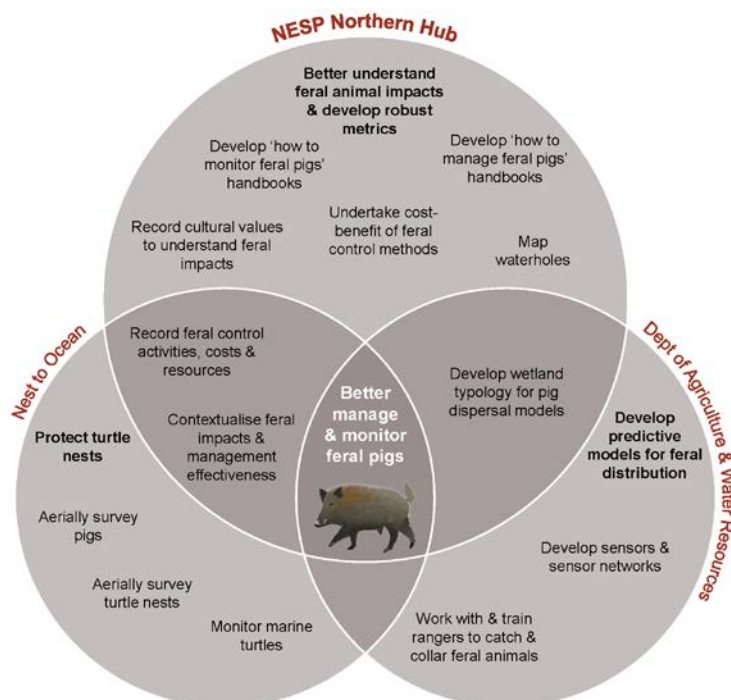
NESP Northern Hub

Better understand feral animal impacts & develop robust metrics

Develop 'how to monitor feral pigs' handbooks

Develop 'how to manage feral pigs' handbooks

Record cultural values to understand feral impacts

Undertake cost-benefit of feral control methods

Map waterholes

Nest to Ocean

Dept of Agriculture & Water Resources

Record feral control activities, costs & resources

Develop wetland typology for pig dispersal models

Better manage & monitor feral pigs

Contextualise feral impacts & management effectiveness

Protect turtle nests

Develop predictive models for feral distribution

Aerially survey pigs

Develop sensors & sensor networks

Aerially survey turtle nests

Monitor marine turtles

Work with & train rangers to catch & collar feral animals